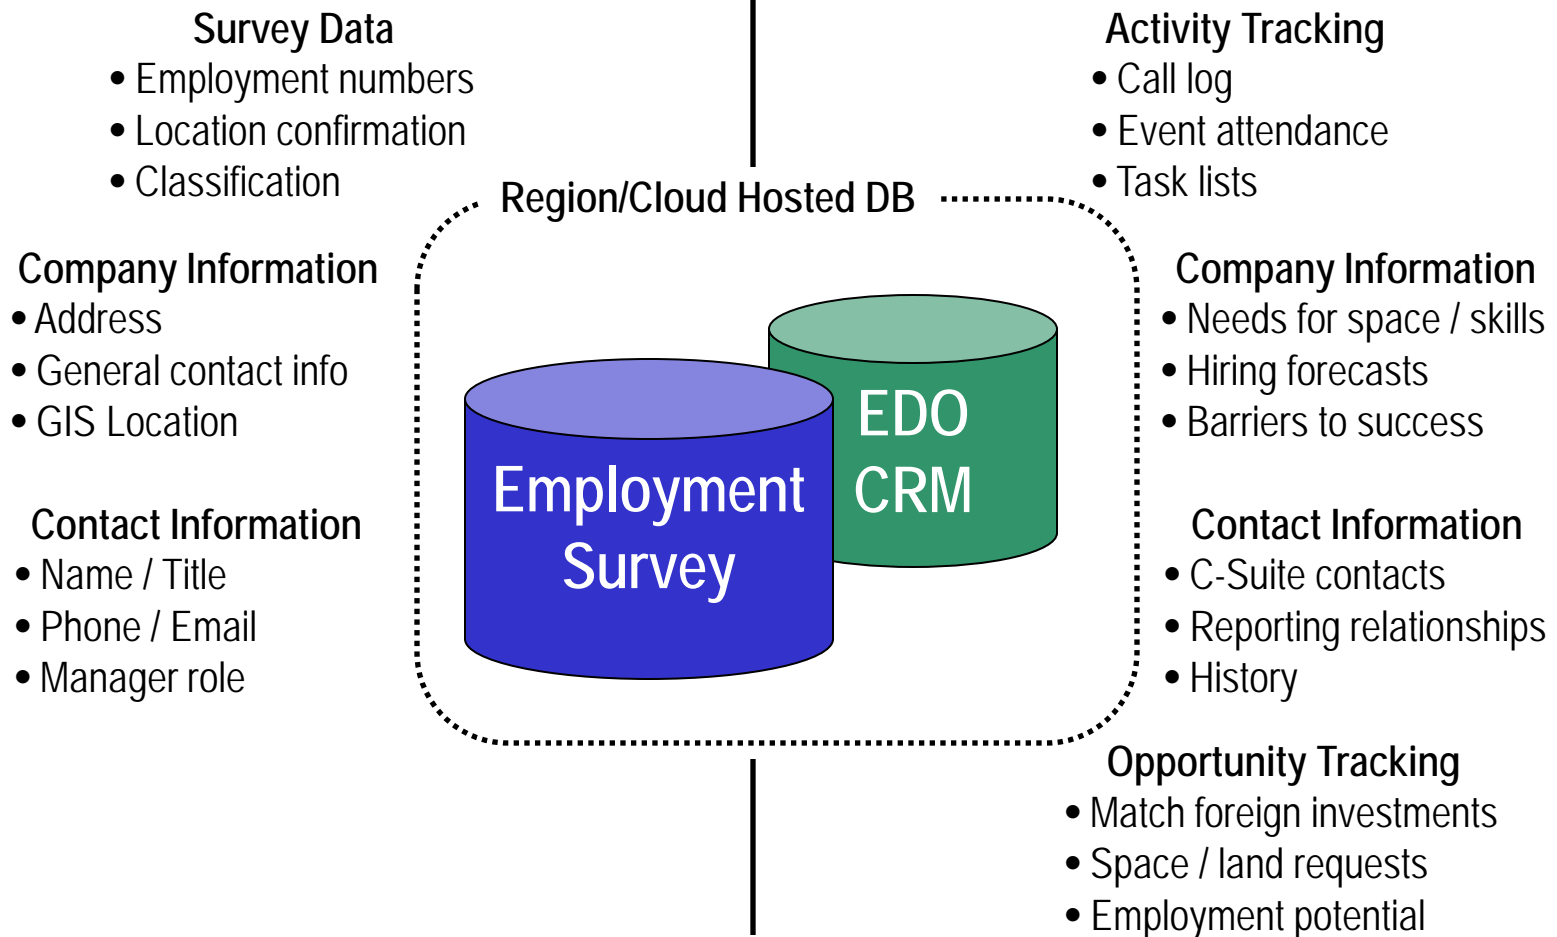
Survey Data
• Employment numbers
• Location confirmation
• Classification

Company Information
• Address
• General contact info
• GIS Location

Contact Information
• Name / Title
• Phone / Email
• Manager role

Region/Cloud Hosted DB

Employment Survey

EDO CRM

Activity Tracking
• Call log
• Event attendance
• Task lists

Company Information
• Needs for space / skills
• Hiring forecasts
• Barriers to success

Contact Information
• C-Suite contacts
• Reporting relationships
• History

Opportunity Tracking
• Match foreign investments
• Space / land requests
• Employment potential